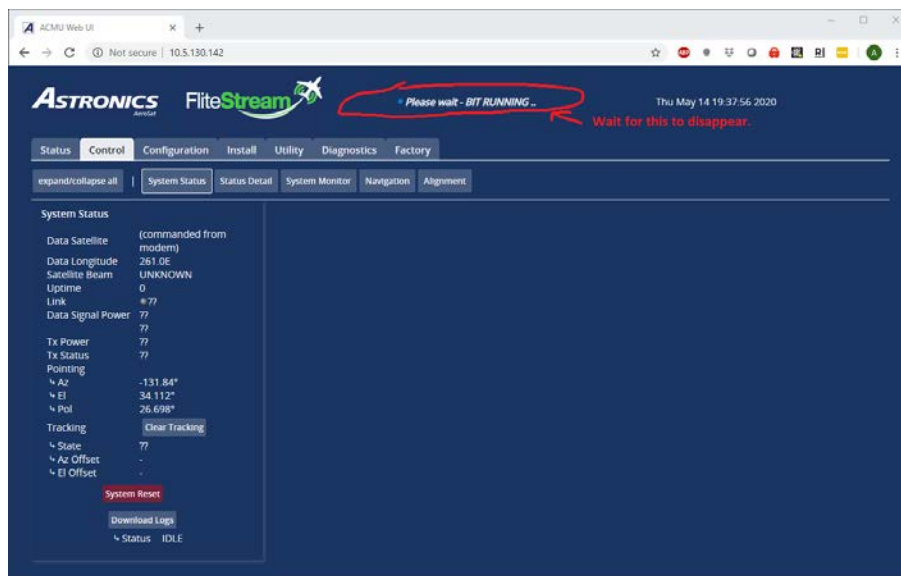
ACMU Web UI
Not secure | 10.5.130.142

ASTRONICS AeroSat FliteStream
Please wait - BIT RUNNING ..
Wait for this to disappear.
Thu May 14 19:37:56 2020

Status | Control | Configuration | Install | Utility | Diagnostics | Factory

expand/collapse all | System Status | Status Detail | System Monitor | Navigation | Alignment

System Status

| | |
|---|---|
| Data Satellite | (commanded from modem) |
| Data Longitude | 261.0E |
| Satellite Beam | UNKNOWN |
| Uptime | 0 |
| Link | ?? |
| Data Signal Power | ?? |
| | ?? |
| Tx Power | ?? |
| Tx Status | ?? |
| Pointing | |
| ↳ Az | -131.84° |
| ↳ El | 34.112° |
| ↳ Pol | 26.698° |
| Tracking | Clear Tracking |
| ↳ State | ?? |
| ↳ Az Offset | - |
| ↳ El Offset | - |

System Reset

Download Logs

↳ Status IDLE